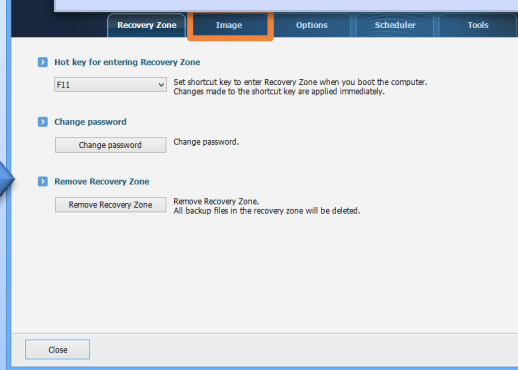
Recovery Zone | Image | Options | Scheduler | Tools

Hot key for entering Recovery Zone

F11

Set shortcut key to enter Recovery Zone when you boot the computer. Changes made to the shortcut key are applied immediately.

Change password

Change password

Change password.

Remove Recovery Zone

Remove Recovery Zone

Remove Recovery Zone. All backup files in the recovery zone will be deleted.

Close